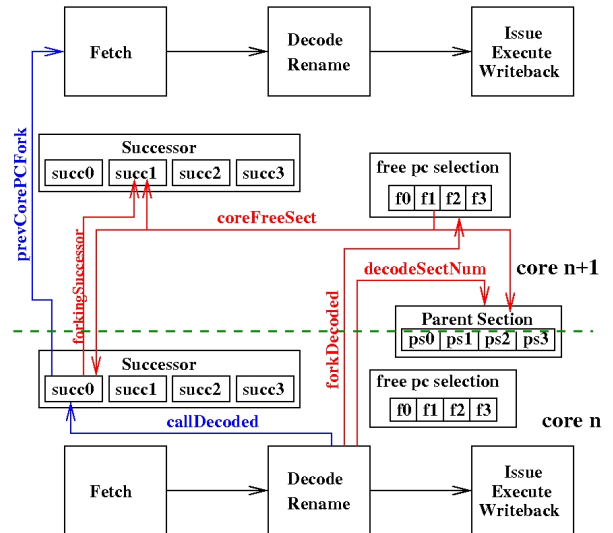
Fetch

Decode
Rename

Issue
Execute
Writeback

prevCorePCFork

Successor

| succ0 | succ1 | succ2 | succ3 |
|---|---|---|---|

free pc selection

| f0 | f1 | f2 | f3 |
|---|---|---|---|

coreFreeSect

forkingSuccessor

decodeSectNum

core n+1

forkDecoded

Parent Section

| ps0 | ps1 | ps2 | ps3 |
|---|---|---|---|

Successor

| succ0 | succ1 | succ2 | succ3 |
|---|---|---|---|

free pc selection

| f0 | f1 | f2 | f3 |
|---|---|---|---|

callDecoded

core n

Fetch

Decode
Rename

Issue
Execute
Writeback